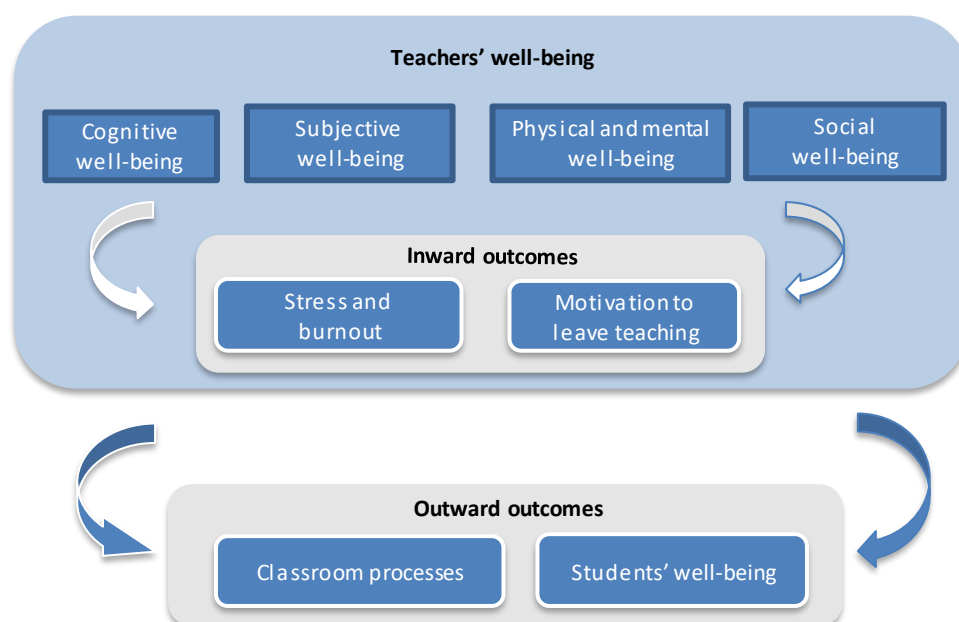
Teachers’ well-being

Cognitive well-being

Subjective well-being

Physical and mental well-being

Social well-being

Inward outcomes

Stress and burnout

Motivation to leave teaching

Outward outcomes

Classroom processes

Students’ well-being